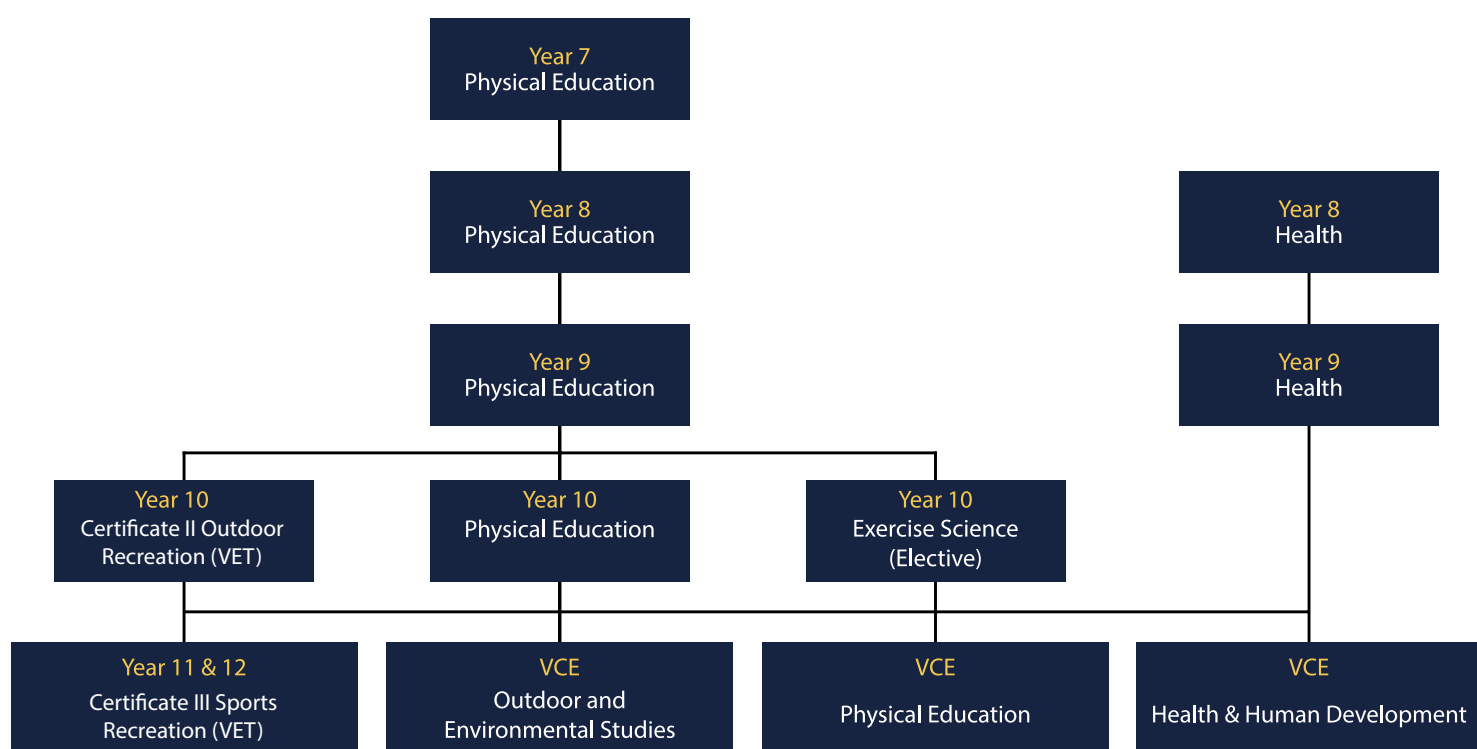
Year 7
Physical Education

Year 8
Physical Education

Year 8
Health

Year 9
Physical Education

Year 9
Health

Year 10
Certificate II Outdoor Recreation (VET)

Year 10
Physical Education

Year 10
Exercise Science (Elective)

Year 11 & 12
Certificate III Sports Recreation (VET)

VCE
Outdoor and Environmental Studies

VCE
Physical Education

VCE
Health & Human Development